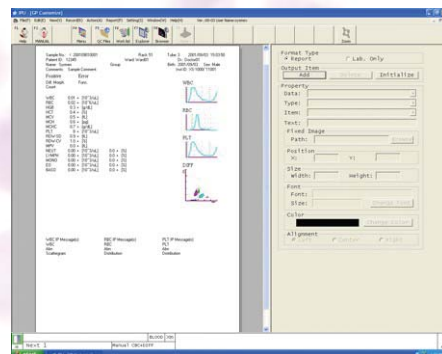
IPU - [GP Customize]

Help Manual Menu QC Data Work list Explorer Browser Zoom

WBC

RBC

PLT

DIFF

Format Type
Report
Lab. Only

Output Item
Add
Delete
Initialize

Property
Data:
Type:
Item:
Text:
Fixed Image
Path:
Browse

Position
X:
Y:

Size
Width:
Height:

Font
Font:
Size:
Change Font

Color
Change Color

Alignment
Left
Center
Right

WBC
RBC
HGB
HCT
MCV
MCH
MCHC
PLT
RDW-SD
RDW-CV
MPV
NEUT
LYMPH
MONO
EO
BASO

Positive
Error

WBC IP Message(s)
RBC IP Message(s)
PLT IP Message(s)

Manual